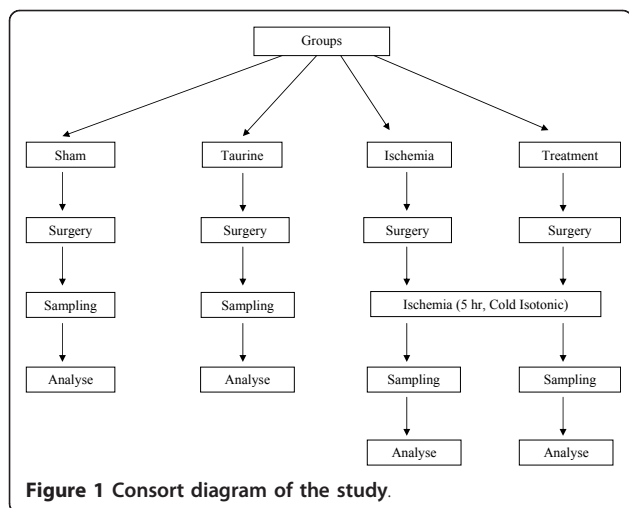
Groups

Sham

Surgery

Sampling

Analyse

Taurine

Surgery

Sampling

Analyse

Ischemia

Surgery

Treatment

Surgery

Ischemia (5 hr, Cold Isotonic)

Sampling

Analyse

Sampling

Analyse

Figure 1 Consort diagram of the study.